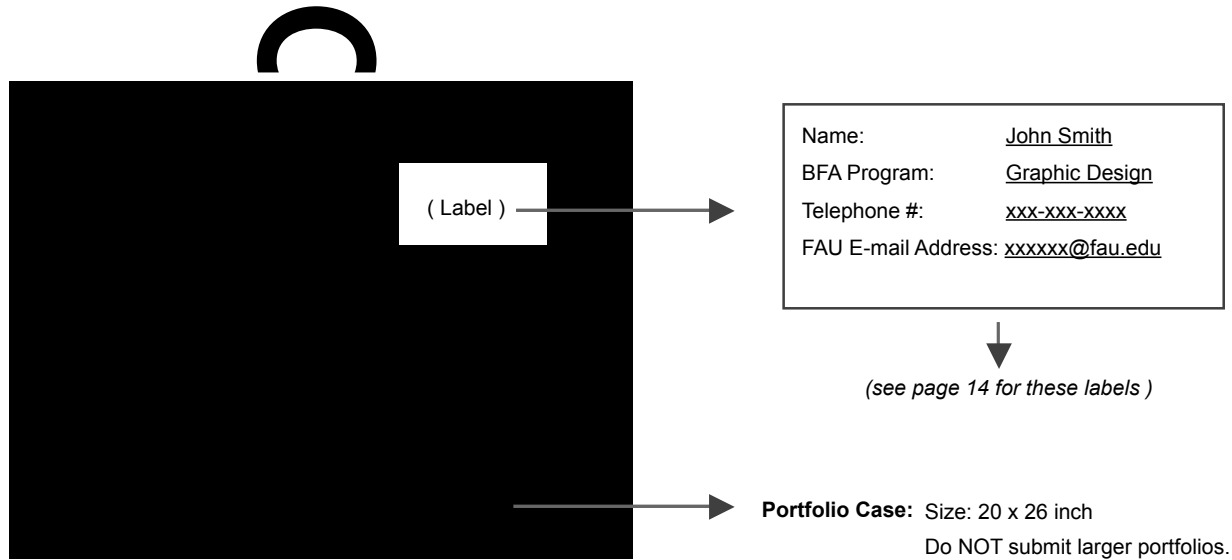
( Label )

| | |
|---|---|
| Name: | John Smith |
| BFA Program: | Graphic Design |
| Telephone #: | xxx-xxx-xxxx |
| FAU E-mail Address: | xxxxxx@fau.edu |

(see page 14 for these labels )

**Portfolio Case:** Size: 20 x 26 inch
Do NOT submit larger portfolios.